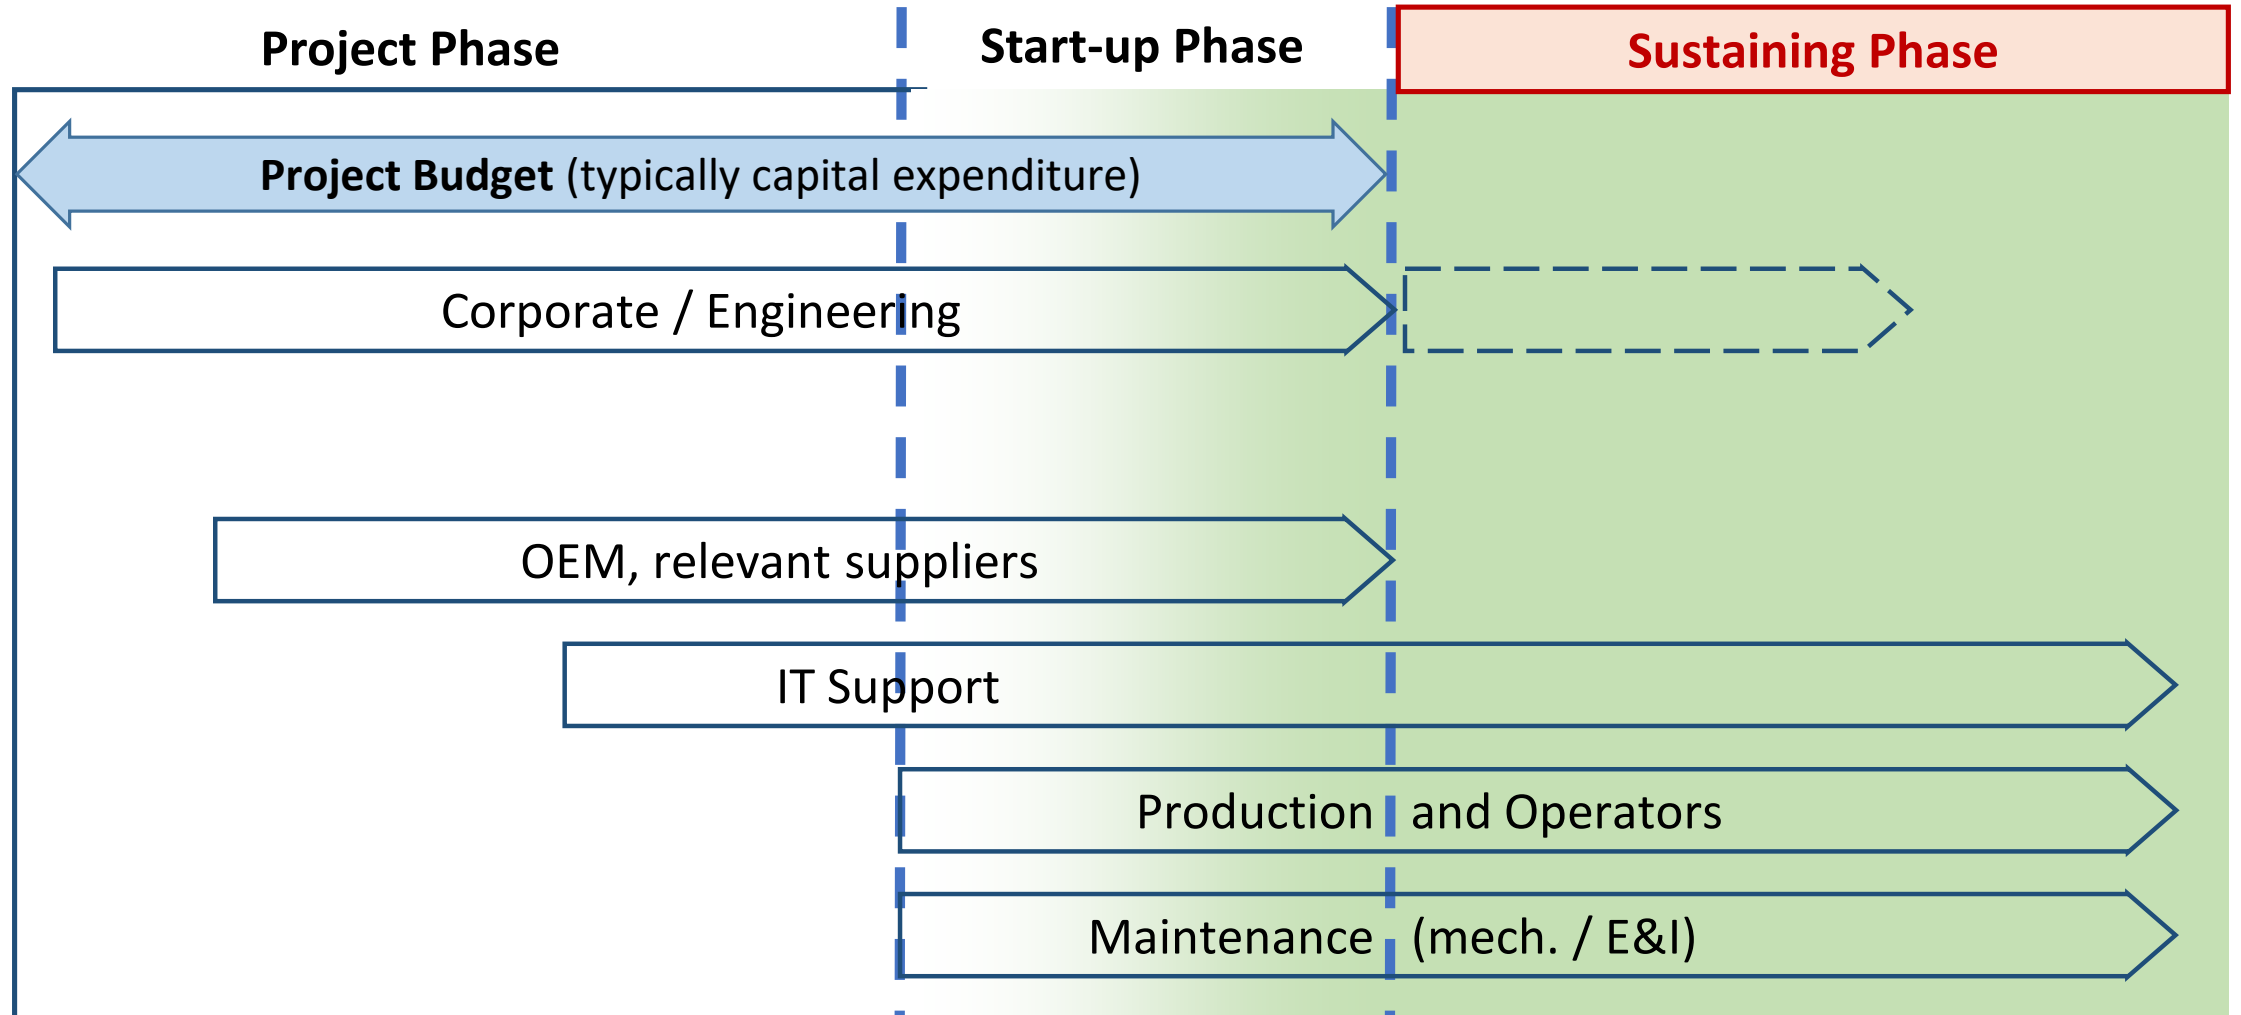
Project Phase

Start-up Phase

Sustaining Phase

**Project Budget** (typically capital expenditure)

Corporate / Engineering

OEM, relevant suppliers

IT Support

Production and Operators

Maintenance (mech. / E&I)